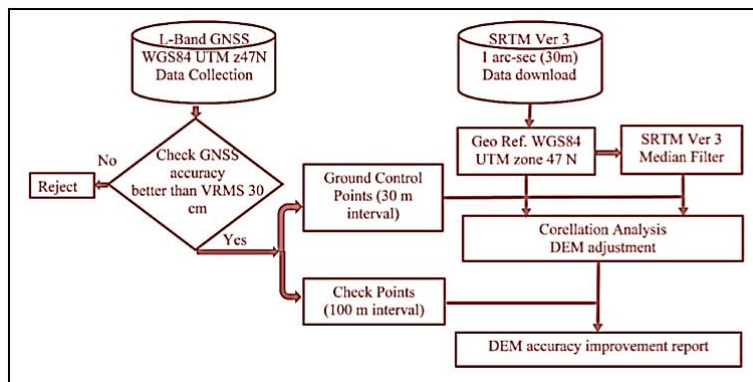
L-Band GNSS
WGS84 UTM z47N
Data Collection

SRTM Ver 3
1 arc-sec (30m)
Data download

No

Check GNSS accuracy better than VRMS 30 cm

Reject

Yes

Geo Ref. WGS84 UTM zone 47 N

SRTM Ver 3
Median Filter

Ground Control Points (30 m interval)

Corellation Analysis
DEM adjustment

Check Points
(100 m interval)

DEM accuracy improvement report